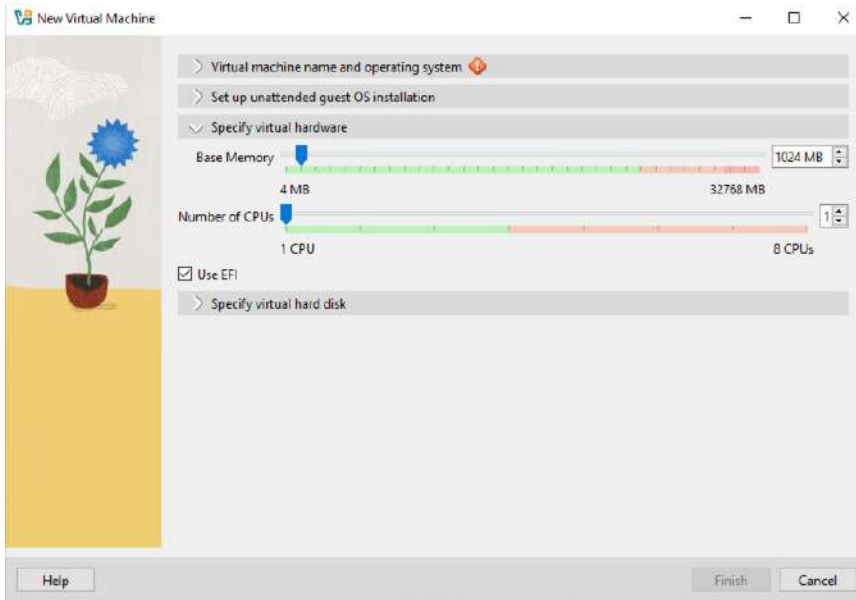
New Virtual Machine

Virtual machine name and operating system

Set up unattended guest OS installation

Specify virtual hardware

Base Memory

1024 MB

4 MB

32768 MB

Number of CPUs

1

1 CPU

8 CPUs

Use EFI

Specify virtual hard disk

Help

Finish

Cancel